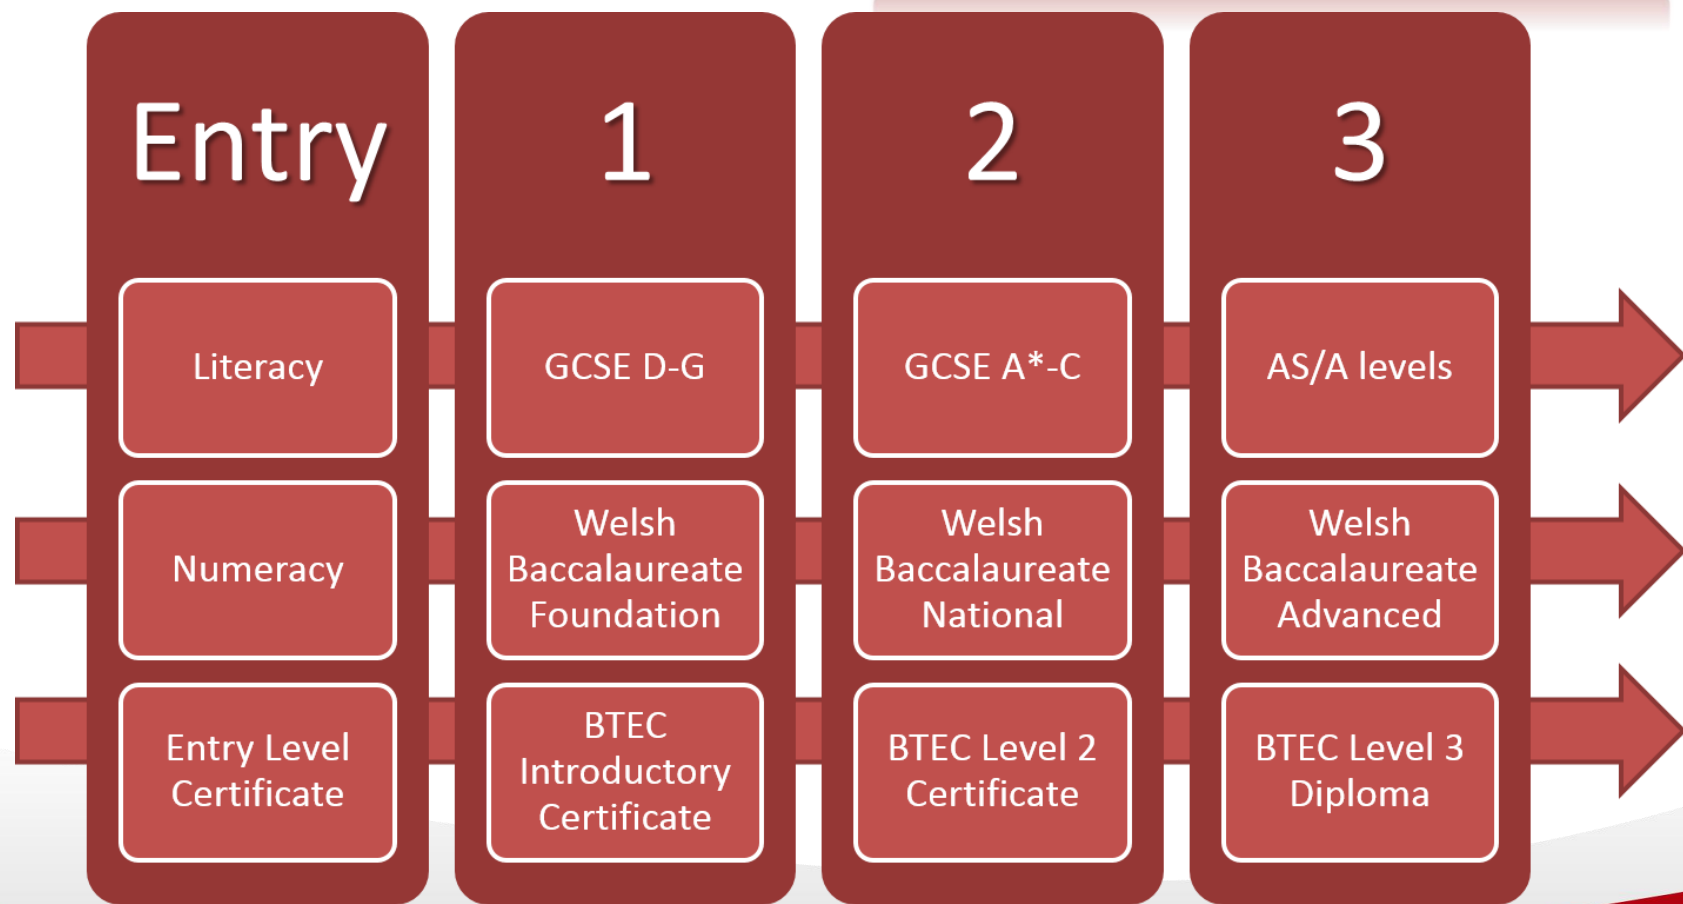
Entry

Literacy

Numeracy

Entry Level Certificate

1

GCSE D-G

Welsh Baccalaureate Foundation

BTEC Introductory Certificate

2

GCSE A*-C

Welsh Baccalaureate National

BTEC Level 2 Certificate

3

AS/A levels

Welsh Baccalaureate Advanced

BTEC Level 3 Diploma